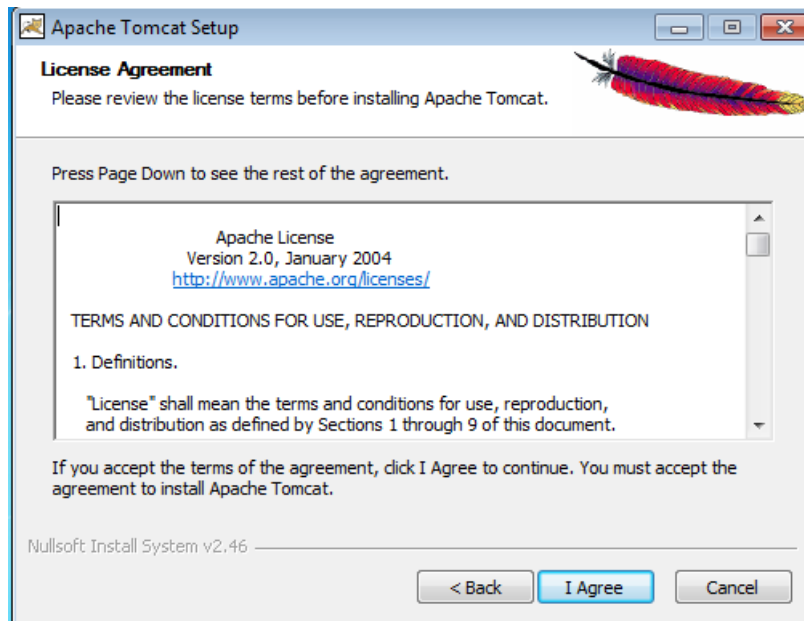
Apache Tomcat Setup

License Agreement

Please review the license terms before installing Apache Tomcat.

Press Page Down to see the rest of the agreement.

Apache License
Version 2.0, January 2004
http://www.apache.org/licenses/

TERMS AND CONDITIONS FOR USE, REPRODUCTION, AND DISTRIBUTION

1. Definitions.

"License" shall mean the terms and conditions for use, reproduction, and distribution as defined by Sections 1 through 9 of this document.

If you accept the terms of the agreement, click I Agree to continue. You must accept the agreement to install Apache Tomcat.

Nullsoft Install System v2.46

< Back | I Agree | Cancel